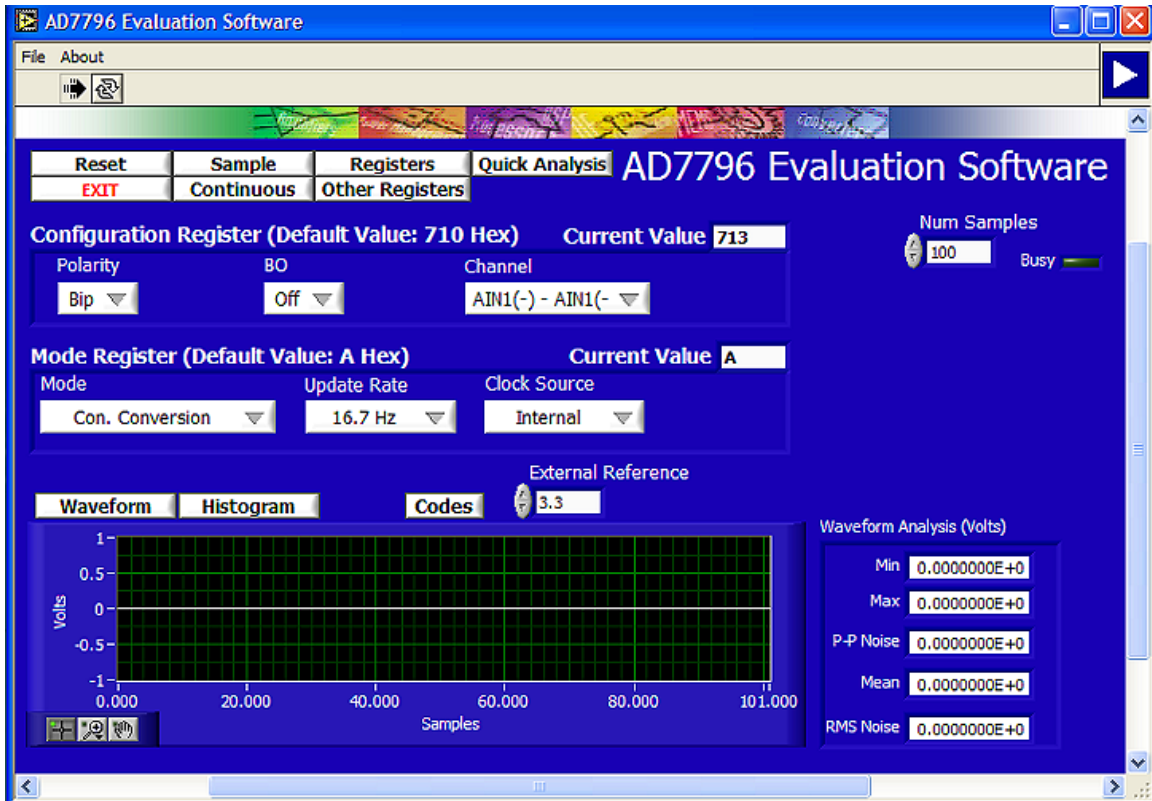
AD7796 Evaluation Software

File About

Reset
Sample
Registers
Quick Analysis
EXIT
Continuous
Other Registers

AD7796 Evaluation Software

Configuration Register (Default Value: 710 Hex)
Current Value 713

Num Samples
100
Busy

Polarity
Bip
BO
Off
Channel
AIN1(-) - AIN1(-

Mode Register (Default Value: A Hex)
Current Value A

Mode
Con. Conversion
Update Rate
16.7 Hz
Clock Source
Internal

External Reference
3.3

Waveform
Histogram
Codes

1
0.5
0
-0.5
-1
Volts
0.000
20.000
40.000
60.000
80.000
101.000
Samples

Waveform Analysis (Volts)

| | |
|---|---|
| Min | 0.0000000E+0 |
| Max | 0.0000000E+0 |
| P-P Noise | 0.0000000E+0 |
| Mean | 0.0000000E+0 |
| RMS Noise | 0.0000000E+0 |